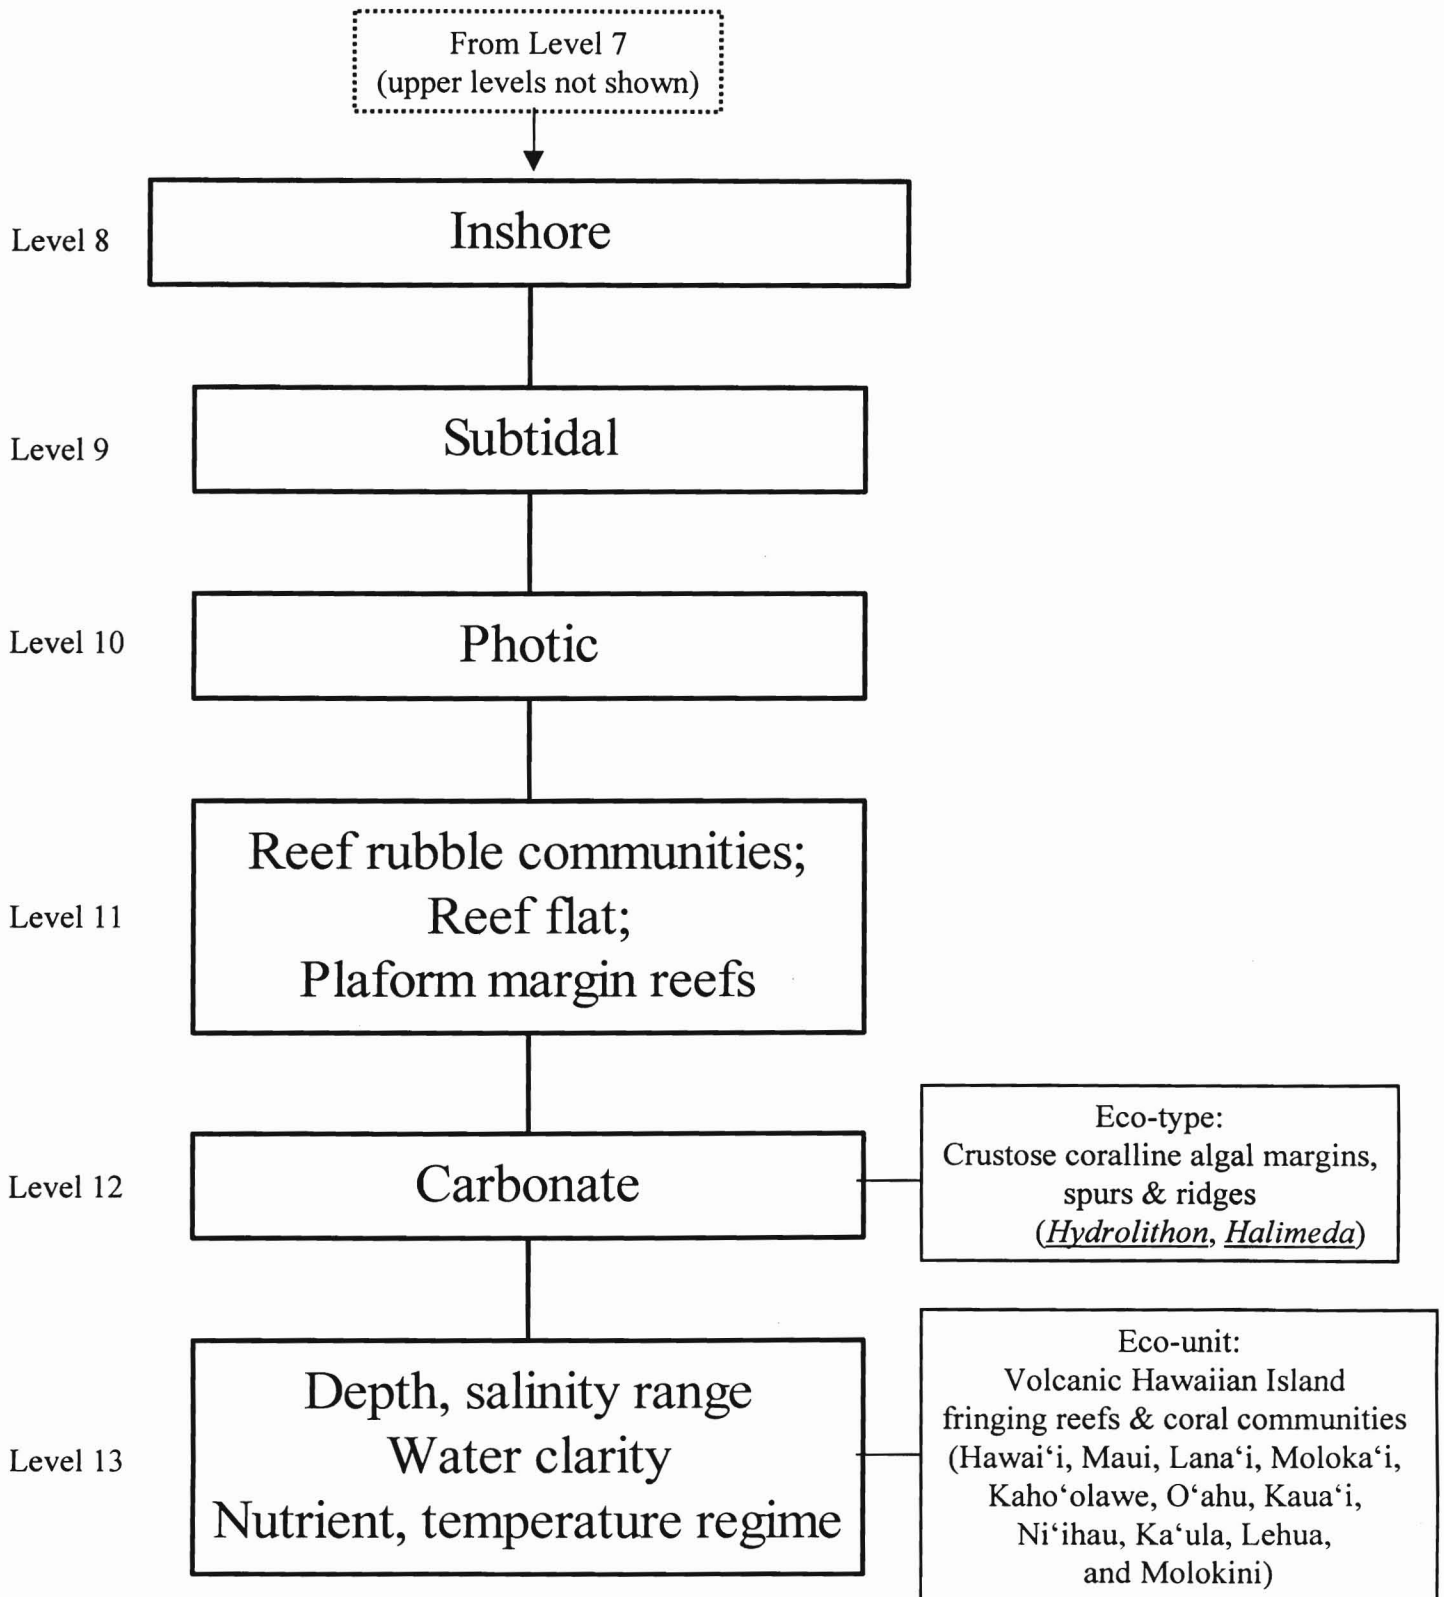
From Level 7
(upper levels not shown)

Level 8
Inshore

Level 9
Subtidal

Level 10
Photic

Level 11
Reef rubble communities;
Reef flat;
Plaform margin reefs

Level 12
Carbonate

Eco-type:
Crustose coralline algal margins, spurs & ridges
(Hydrolithon, Halimeda)

Level 13
Depth, salinity range
Water clarity
Nutrient, temperature regime

Eco-unit:
Volcanic Hawaiian Island fringing reefs & coral communities (Hawai‘i, Maui, Lana‘i, Moloka‘i, Kaho‘olawe, O‘ahu, Kaua‘i, Ni‘ihau, Ka‘ula, Lehua, and Molokini)